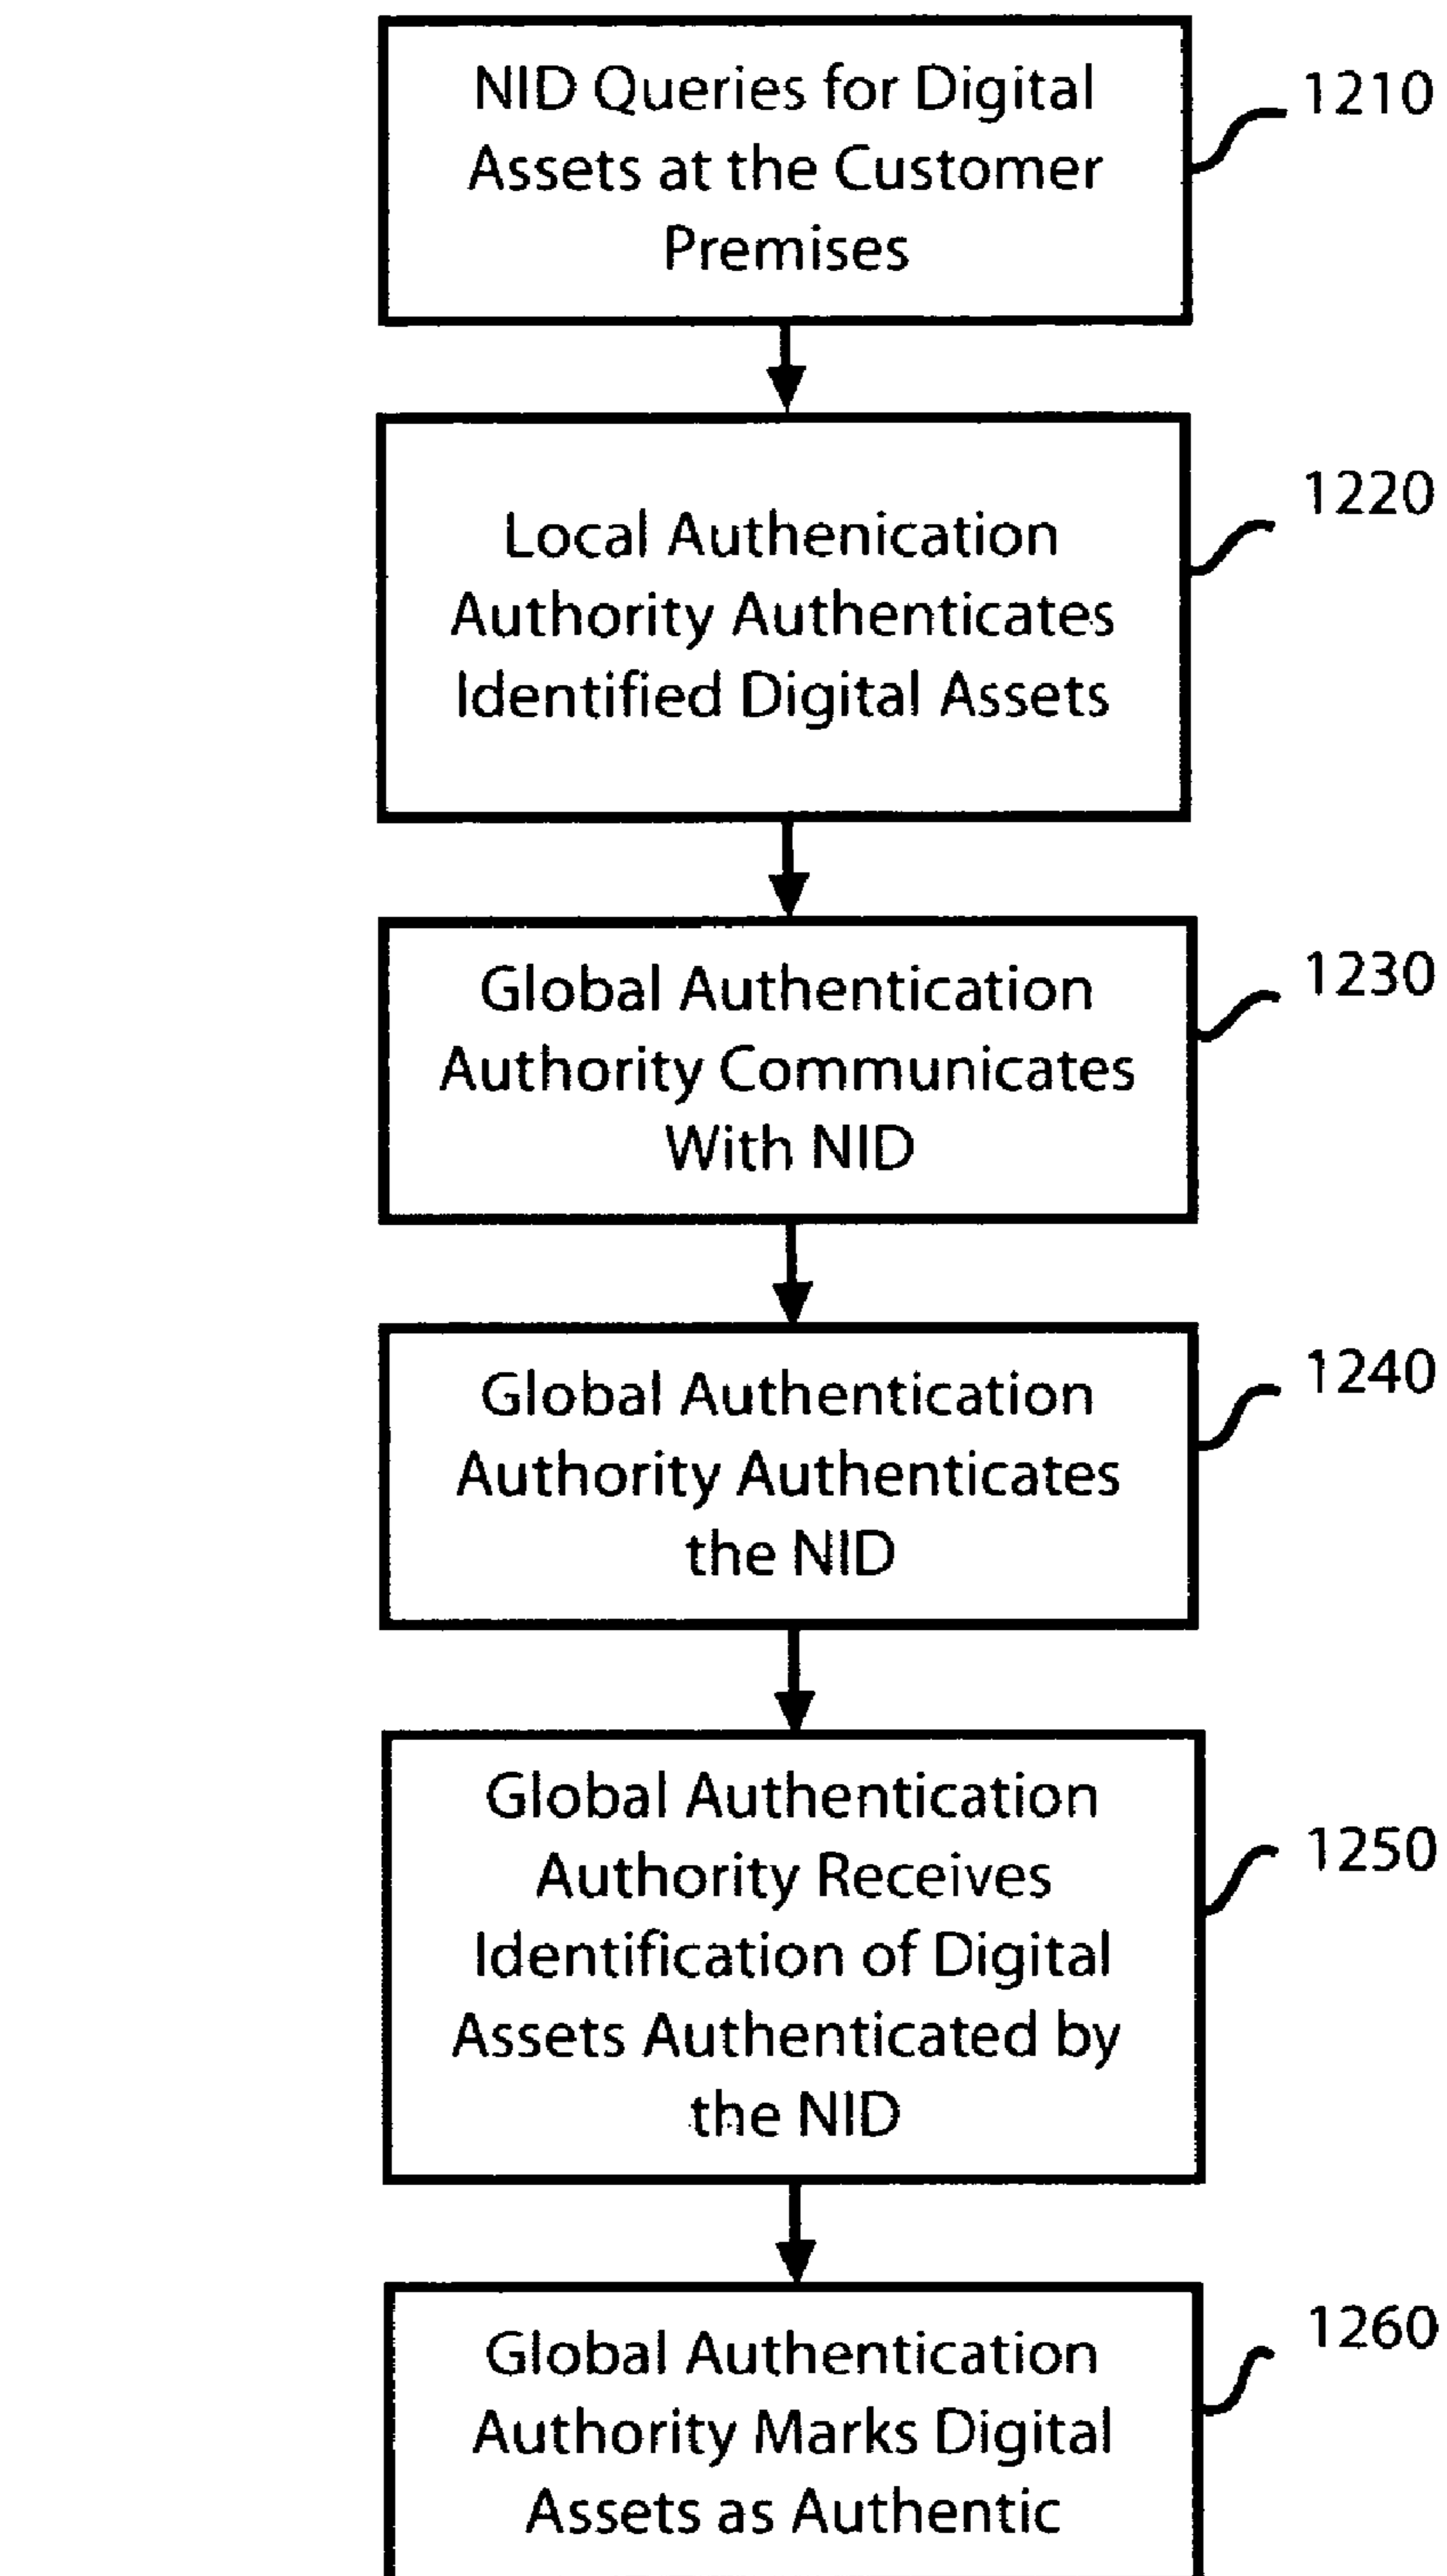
NID Queries for Digital Assets at the Customer Premises

1210

Local Authenication Authority Authenticates Identified Digital Assets

1220

Global Authentication Authority Communicates With NID

1230

Global Authentication Authority Authenticates the NID

1240

Global Authentication Authority Receives Identification of Digital Assets Authenticated by the NID

1250

Global Authentication Authority Marks Digital Assets as Authentic

1260